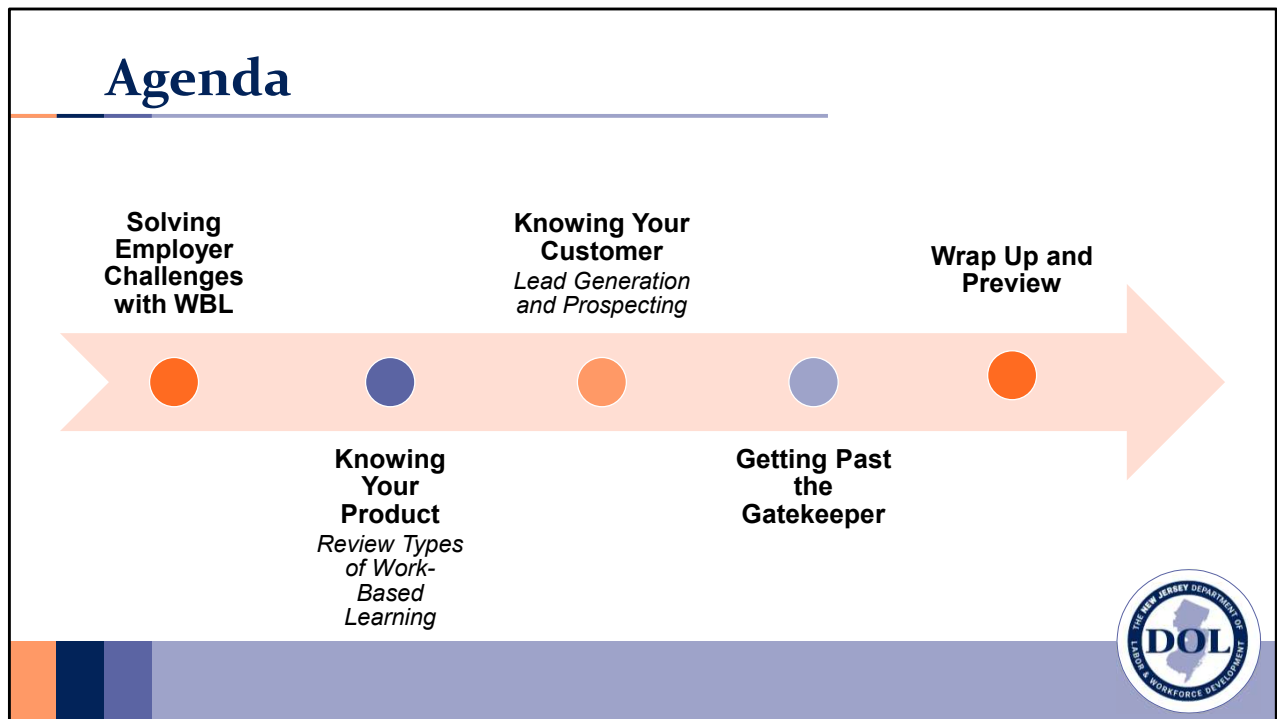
Agenda

Solving Employer Challenges with WBL

Knowing Your Product
*Review Types of Work-Based Learning*

Knowing Your Customer
*Lead Generation and Prospecting*

Getting Past the Gatekeeper

Wrap Up and Preview

THE NEW JERSEY DEPARTMENT OF LABOR & WORKFORCE DEVELOPMENT
DOL